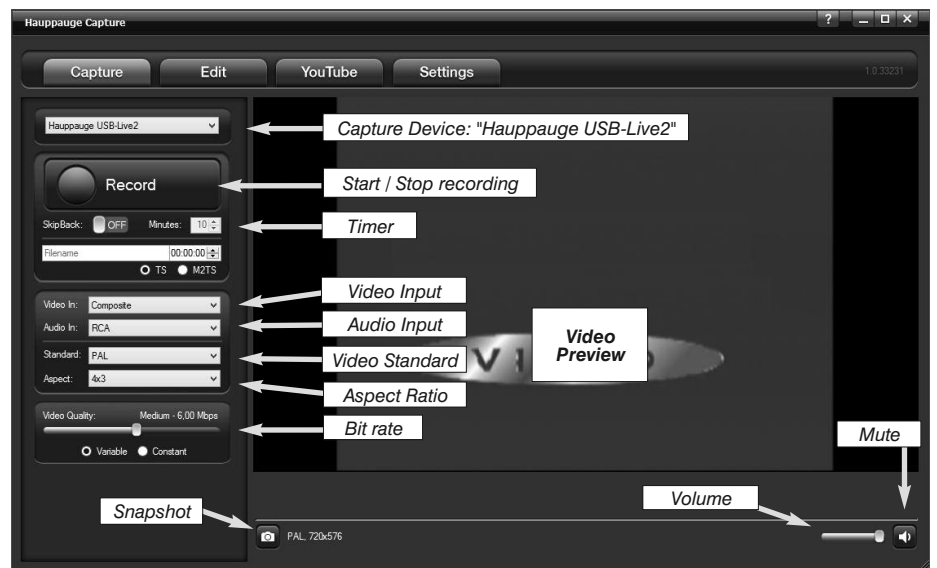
Hauppauge Capture

?

Capture

Edit

YouTube

Settings

1.0.33231

Hauppauge USB-Live2

Capture Device: "Hauppauge USB-Live2"

Record

Start / Stop recording

SkipBack: OFF Minutes: 10

Timer

Filename 00:00:00

TS M2TS

Video In: Composite

Video Input

Audio In: RCA

Audio Input

Standard: PAL

Video Standard

Aspect: 4x3

Aspect Ratio

Video Quality: Medium - 6,00 Mbps

Bit rate

Variable Constant

Video Preview

Mute

Volume

Snapshot

PAL, 720x576